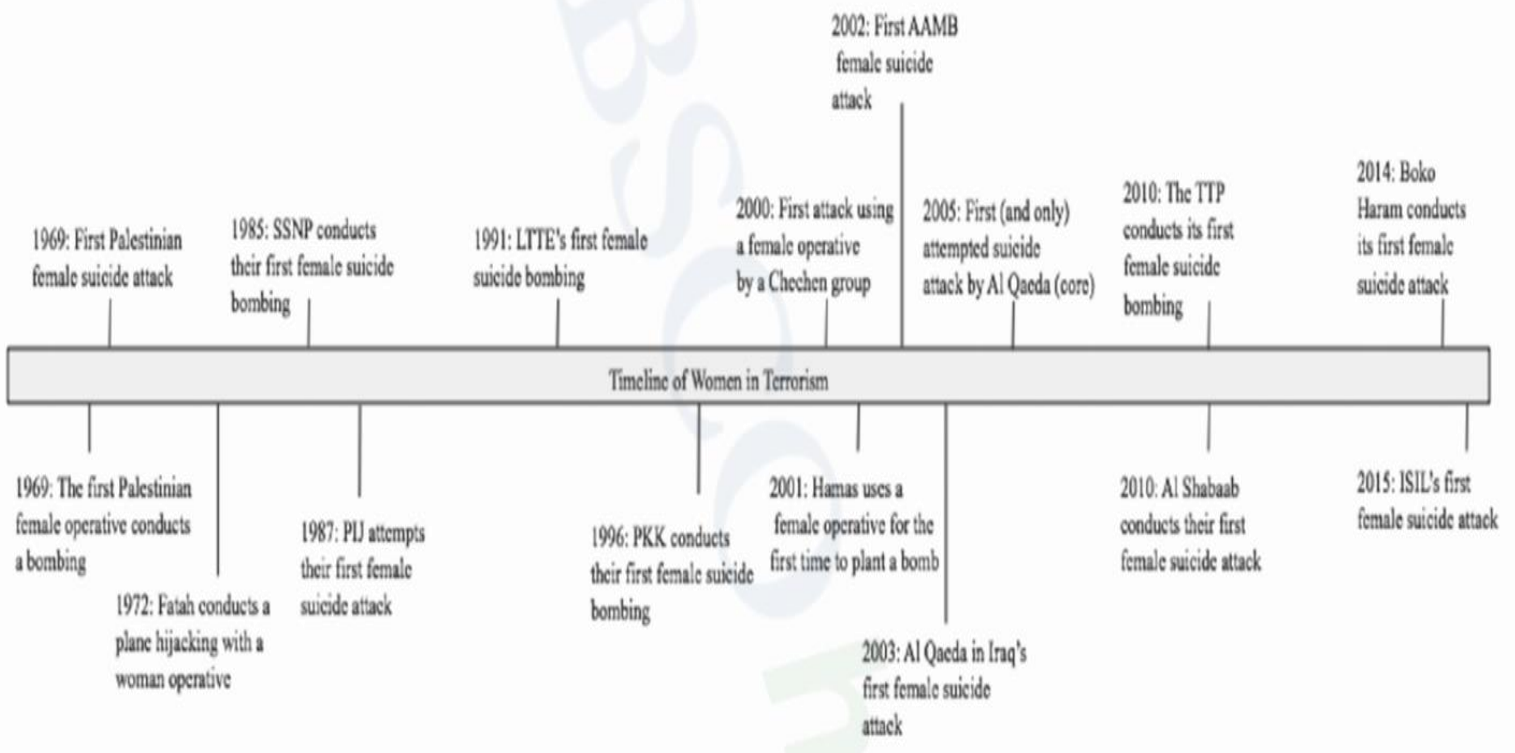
2002: First AAMB female suicide attack

1969: First Palestinian female suicide attack

1985: SSNP conducts their first female suicide bombing

1991: LTTE's first female suicide bombing

2000: First attack using a female operative by a Chechen group

2005: First (and only) attempted suicide attack by Al Qaeda (core)

2010: The TTP conducts its first female suicide bombing

2014: Boko Haram conducts its first female suicide attack

Timeline of Women in Terrorism

1969: The first Palestinian female operative conducts a bombing

1972: Fatah conducts a plane hijacking with a woman operative

1987: PIJ attempts their first female suicide attack

1996: PKK conducts their first female suicide bombing

2001: Hamas uses a female operative for the first time to plant a bomb

2003: Al Qaeda in Iraq's first female suicide attack

2010: Al Shabaab conducts their first female suicide attack

2015: ISIL's first female suicide attack